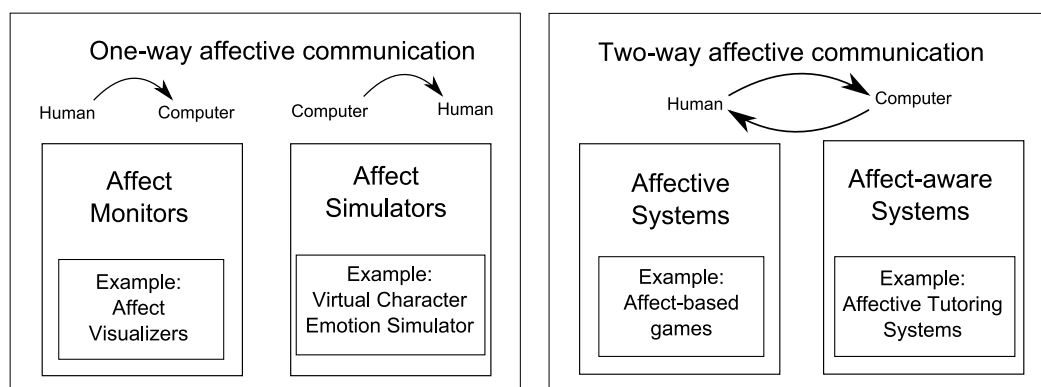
One-way affective communication

Human Computer

Computer Human

Affect Monitors

Example: Affect Visualizers

Affect Simulators

Example: Virtual Character Emotion Simulator

Two-way affective communication

Human Computer

Affective Systems

Example: Affect-based games

Affect-aware Systems

Example: Affective Tutoring Systems